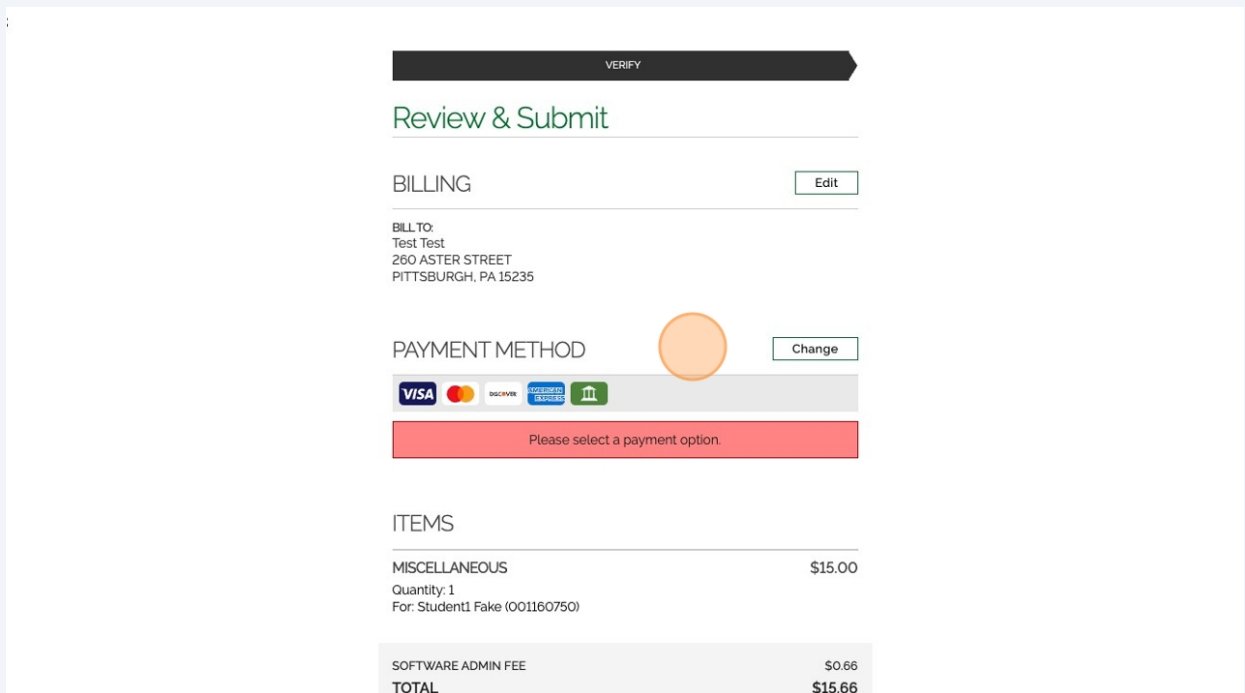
VERIFY

Review & Submit

BILLING

Edit

BILL TO:
Test Test
260 ASTER STREET
PITTSBURGH, PA 15235

PAYMENT METHOD

Change

VISA DISCOVER AMERICAN EXPRESS

Please select a payment option.

ITEMS

MISCELLANEOUS $15.00
Quantity: 1
For: Student1 Fake (001160750)

SOFTWARE ADMIN FEE $0.66
TOTAL $15.66